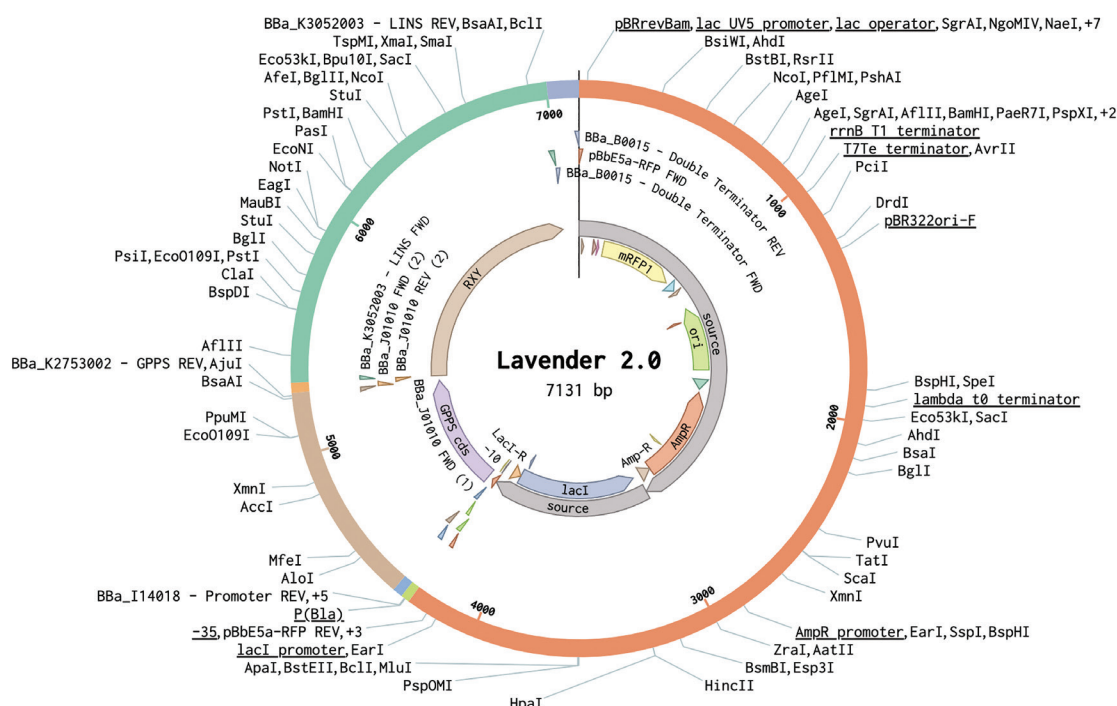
BBa_K3052003 - LINS REV,BsaAI,BclI
TspMI,XmaI,SmaI
Eco53kI,Bpu10I,SacI
AfeI,BglII,NcoI
StuI
PstI,BamHI
PasI
EcoNI
NotI
EagI
MauBI
StuI
BglI
PsiI,EcoO109I,PstI
ClaI
BspDI
AflII
BBa_K2753002 - GPPS REV,AjuI
BsaAI
PpuMI
EcoO109I
XmnI
AccI
MfeI
AloI
BBa_I14018 - Promoter REV,+5
P(Bla)
-35,pBbE5a-RFP REV,+3
lacI promoter,EarI
ApaI,BstEII,BclI,MluI
PspOMI
HpaI
pBRrevBam,lac UV5 promoter,lac operator,SgrAI,NgoMIV,NaeI,+7
BsiWI,AhdI
BstBI,RsrII
NcoI,PflMI,PshAI
AgeI
AgeI,SgrAI,AflII,BamHI,PaeR7I,PspXI,+2
rrnB T1 terminator
T7Te terminator,AvrII
PciI
DrdI
pBR322ori-F
BspHI,SpeI
lambda t0 terminator
Eco53kI,SacI
AhdI
BsaI
BglI
PvuI
TatI
ScaI
XmnI
AmpR promoter,EarI,SspI,BspHI
ZraI,AatII
BsmBI,Esp3I
HincII
7000
1000
2000
3000
4000
5000
6000
BBa_B0015 - Double Terminator REV
pBbE5a-RFP FWD
BBa_B0015 - Double Terminator FWD
BBa_K3052003 - LINS FWD
BBa_J01010 FWD (2)
BBa_J01010 REV (2)
BBa_J01010 FWD (1)
RXY
mRFP1
source
ori
AmpR
Amp-R
lacI
source
LacI-R
-10
GPPS cds
Lavender 2.0
7131 bp